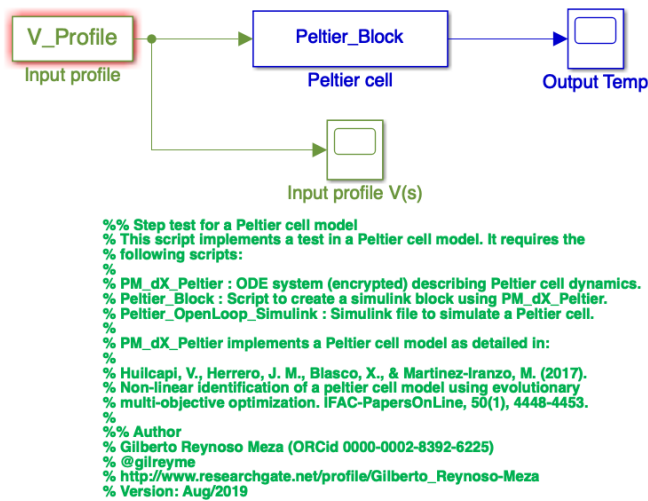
V_Profile

Input profile

Peltier_Block

Peltier cell

Output Temp

Input profile V(s)

%% Step test for a Peltier cell model
% This script implements a test in a Peltier cell model. It requires the
% following scripts:
%
% PM_dX_Peltier : ODE system (encrypted) describing Peltier cell dynamics.
% Peltier_Block : Script to create a simulink block using PM_dX_Peltier.
% Peltier_OpenLoop_Simulink : Simulink file to simulate a Peltier cell.
%
% PM_dX_Peltier implements a Peltier cell model as detailed in:
%
% Huilcapi, V., Herrero, J. M., Blasco, X., & Martinez-Iranzo, M. (2017).
% Non-linear identification of a peltier cell model using evolutionary
% multi-objective optimization. IFAC-PapersOnLine, 50(1), 4448-4453.
%
%% Author
% Gilberto Reynoso Meza (ORCid 0000-0002-8392-6225)
% @gilreyme
% http://www.researchgate.net/profile/Gilberto_Reynoso-Meza
% Version: Aug/2019